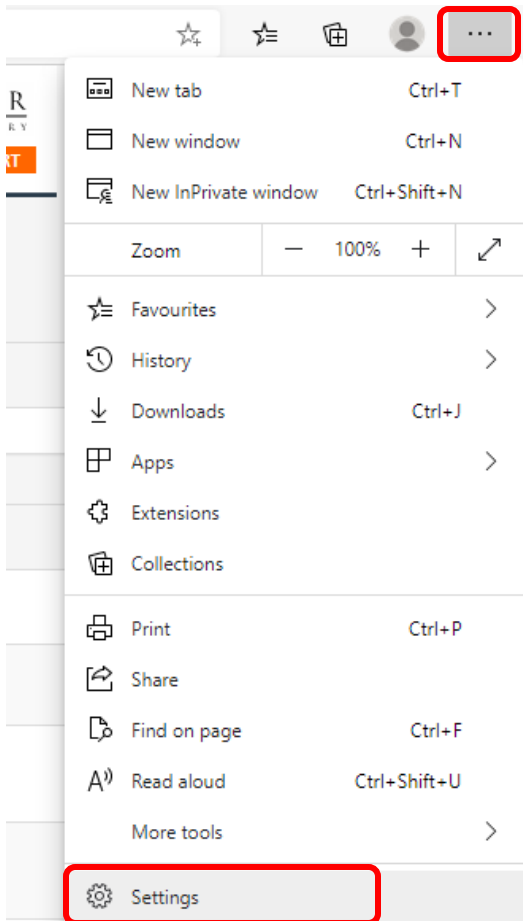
...

R
R Y
RT

New tab Ctrl+T
New window Ctrl+N
New InPrivate window Ctrl+Shift+N
Zoom — 100% +
Favourites
History
Downloads Ctrl+J
Apps
Extensions
Collections
Print Ctrl+P
Share
Find on page Ctrl+F
Read aloud Ctrl+Shift+U
More tools
Settings